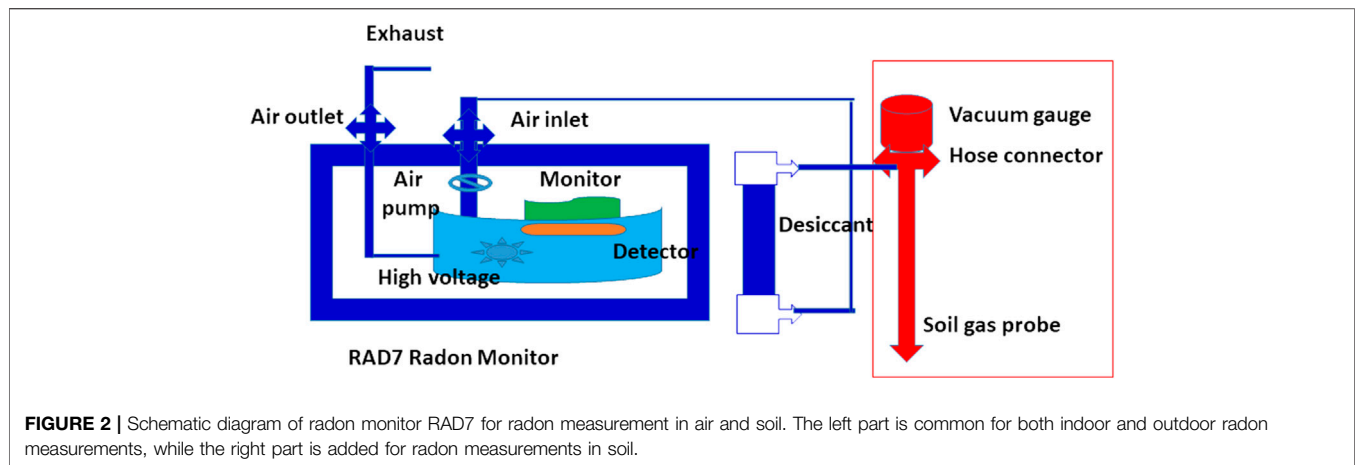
Exhaust

Air outlet

Air inlet

Vacuum gauge

Hose connector

Air pump

Monitor

Desiccant

Detector

High voltage

Soil gas probe

RAD7 Radon Monitor

**FIGURE 2 |** Schematic diagram of radon monitor RAD7 for radon measurement in air and soil. The left part is common for both indoor and outdoor radon measurements, while the right part is added for radon measurements in soil.